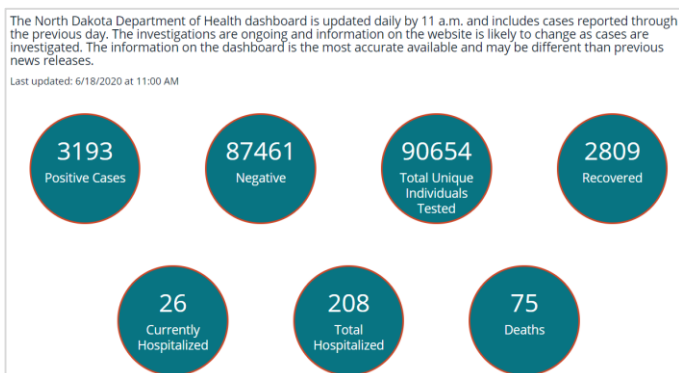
The North Dakota Department of Health dashboard is updated daily by 11 a.m. and includes cases reported through the previous day. The investigations are ongoing and information on the website is likely to change as cases are investigated. The information on the dashboard is the most accurate available and may be different than previous news releases.

Last updated: 6/18/2020 at 11:00 AM

3193
Positive Cases

87461
Negative

90654
Total Unique Individuals Tested

2809
Recovered

26
Currently Hospitalized

208
Total Hospitalized

75
Deaths